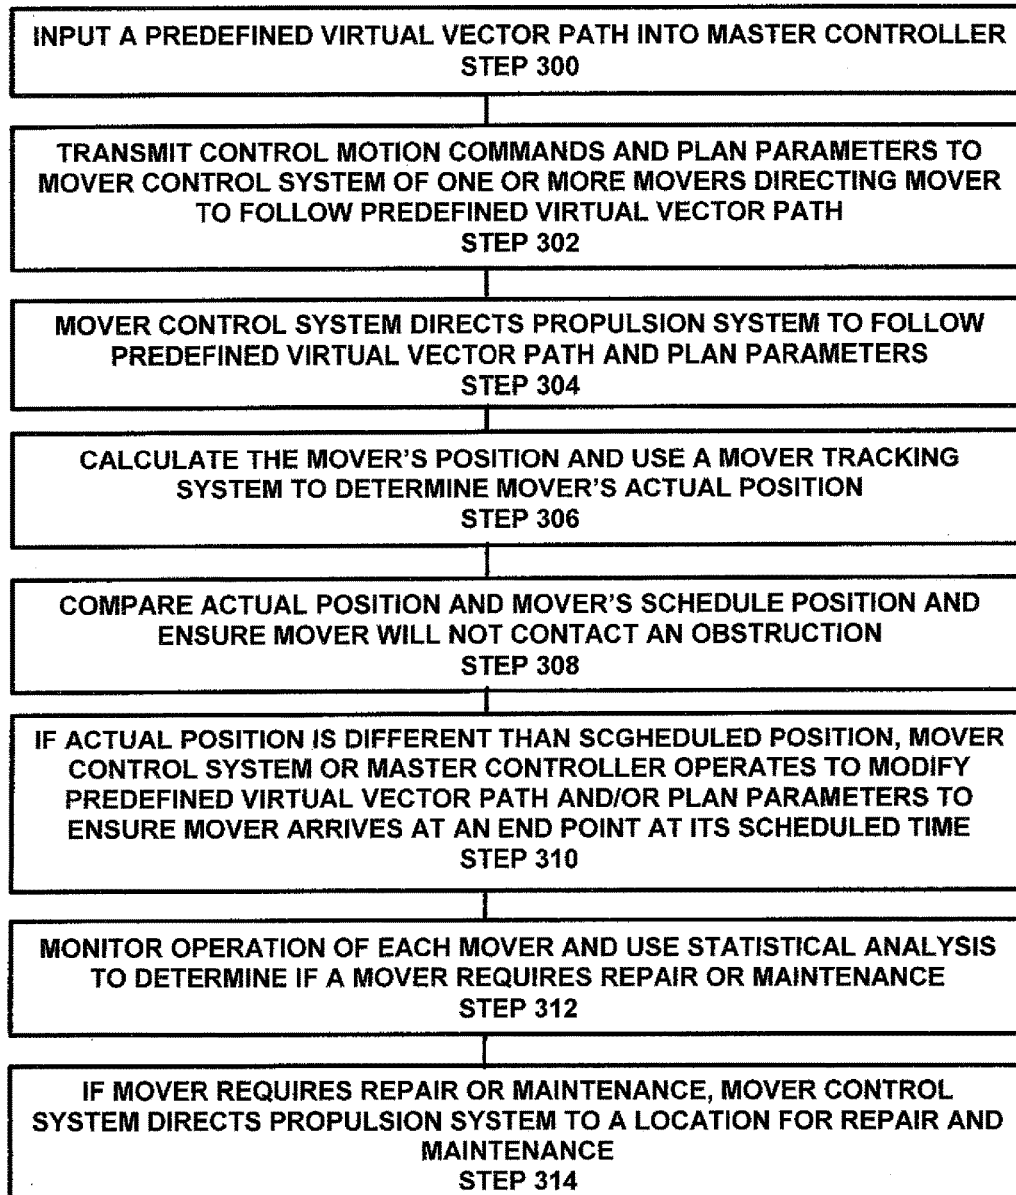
INPUT A PREDEFINED VIRTUAL VECTOR PATH INTO MASTER CONTROLLER
STEP 300

TRANSMIT CONTROL MOTION COMMANDS AND PLAN PARAMETERS TO MOVER CONTROL SYSTEM OF ONE OR MORE MOVERS DIRECTING MOVER TO FOLLOW PREDEFINED VIRTUAL VECTOR PATH
STEP 302

MOVER CONTROL SYSTEM DIRECTS PROPULSION SYSTEM TO FOLLOW PREDEFINED VIRTUAL VECTOR PATH AND PLAN PARAMETERS
STEP 304

CALCULATE THE MOVER'S POSITION AND USE A MOVER TRACKING SYSTEM TO DETERMINE MOVER'S ACTUAL POSITION
STEP 306

COMPARE ACTUAL POSITION AND MOVER'S SCHEDULE POSITION AND ENSURE MOVER WILL NOT CONTACT AN OBSTRUCTION
STEP 308

IF ACTUAL POSITION IS DIFFERENT THAN SCGHEDULED POSITION, MOVER CONTROL SYSTEM OR MASTER CONTROLLER OPERATES TO MODIFY PREDEFINED VIRTUAL VECTOR PATH AND/OR PLAN PARAMETERS TO ENSURE MOVER ARRIVES AT AN END POINT AT ITS SCHEDULED TIME
STEP 310

MONITOR OPERATION OF EACH MOVER AND USE STATISTICAL ANALYSIS TO DETERMINE IF A MOVER REQUIRES REPAIR OR MAINTENANCE
STEP 312

IF MOVER REQUIRES REPAIR OR MAINTENANCE, MOVER CONTROL SYSTEM DIRECTS PROPULSION SYSTEM TO A LOCATION FOR REPAIR AND MAINTENANCE
STEP 314